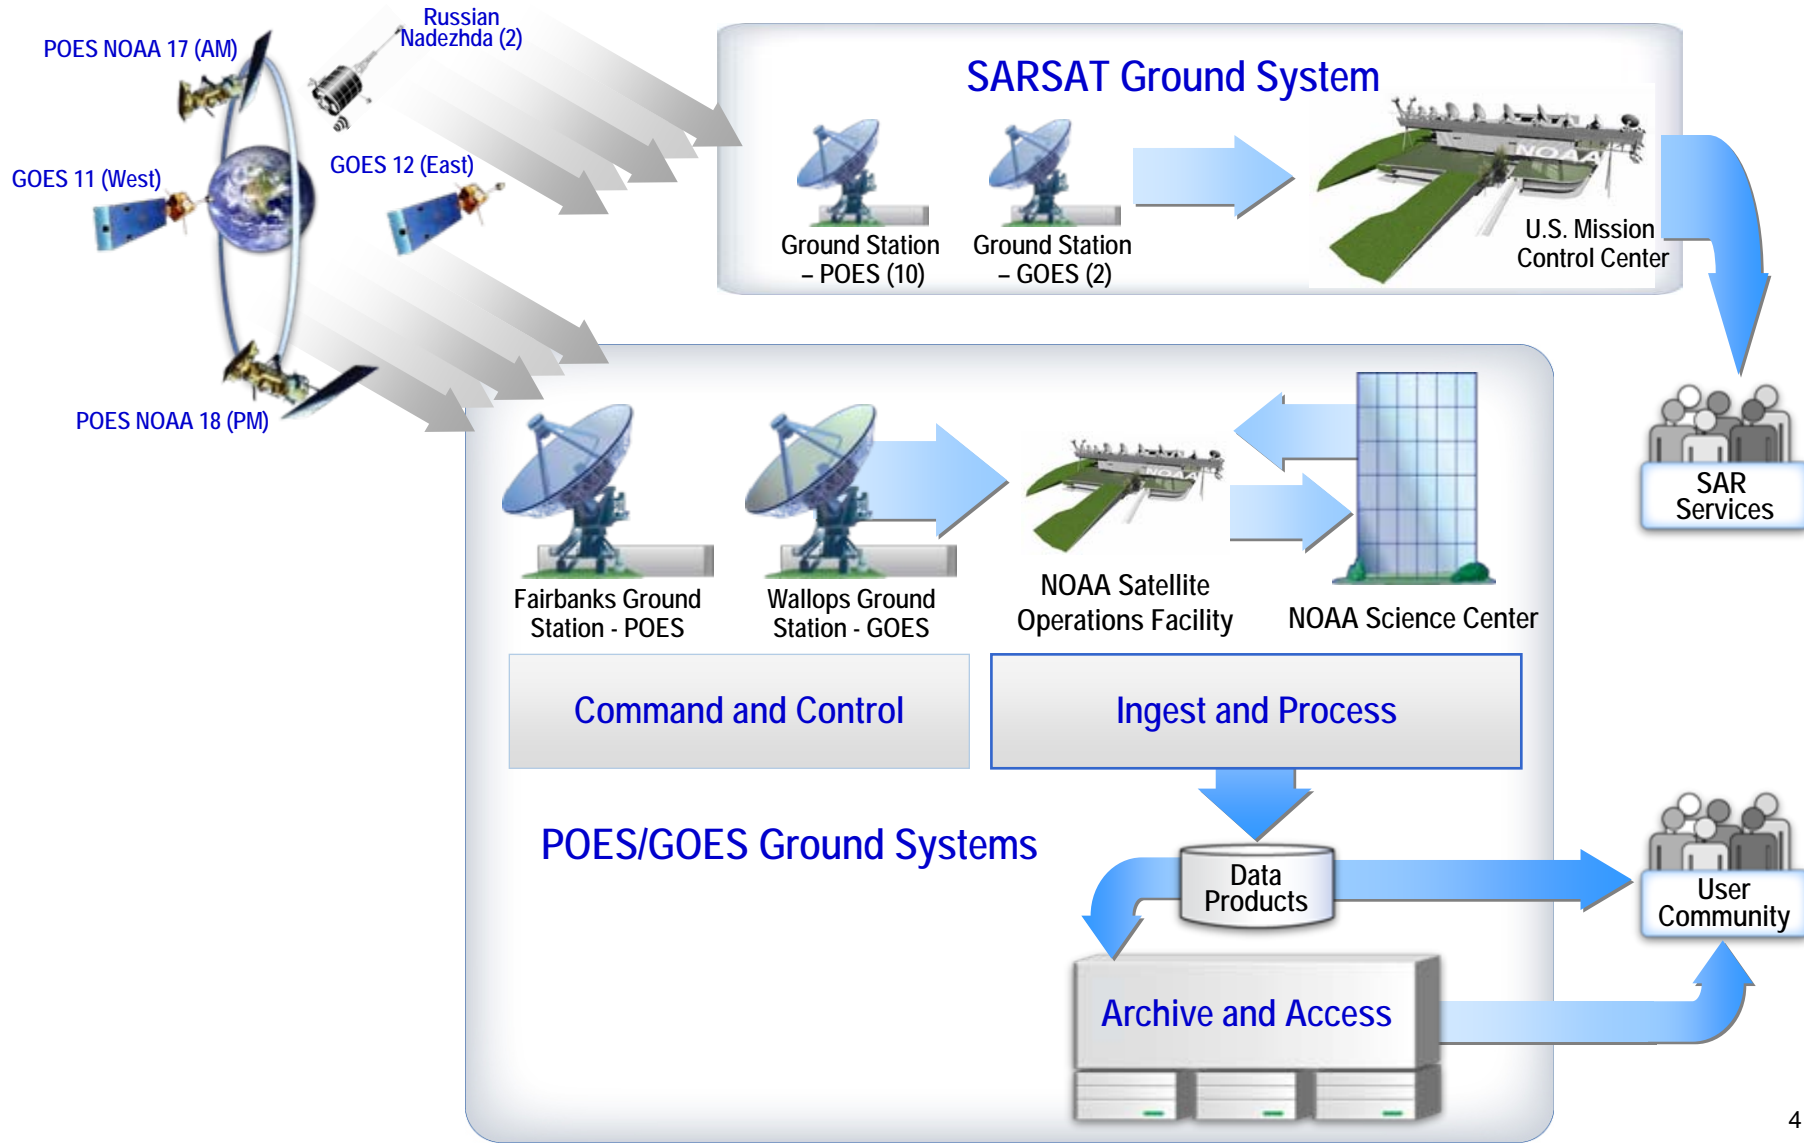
POES NOAA 17 (AM)

Russian Nadezhda (2)

GOES 11 (West)

GOES 12 (East)

POES NOAA 18 (PM)

SARSAT Ground System

Ground Station – POES (10)

Ground Station – GOES (2)

U.S. Mission Control Center

SAR Services

Fairbanks Ground Station - POES

Wallops Ground Station - GOES

NOAA Satellite Operations Facility

NOAA Science Center

Command and Control

Ingest and Process

POES/GOES Ground Systems

Data Products

User Community

Archive and Access

4